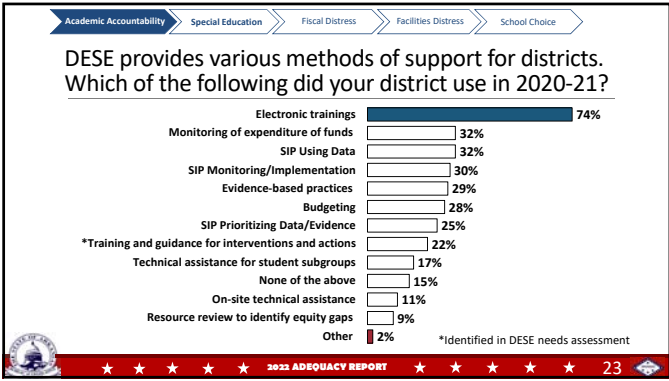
Academic Accountability | Special Education | Fiscal Distress | Facilities Distress | School Choice

DESE provides various methods of support for districts. Which of the following did your district use in 2020-21?

| | |
|---|---|
| Electronic trainings | 74% |
| Monitoring of expenditure of funds | 32% |
| SIP Using Data | 32% |
| SIP Monitoring/Implementation | 30% |
| Evidence-based practices | 29% |
| Budgeting | 28% |
| SIP Prioritizing Data/Evidence | 25% |
| *Training and guidance for interventions and actions | 22% |
| Technical assistance for student subgroups | 17% |
| None of the above | 15% |
| On-site technical assistance | 11% |
| Resource review to identify equity gaps | 9% |
| Other | 2% |

*Identified in DESE needs assessment

2022 ADEQUACY REPORT

23